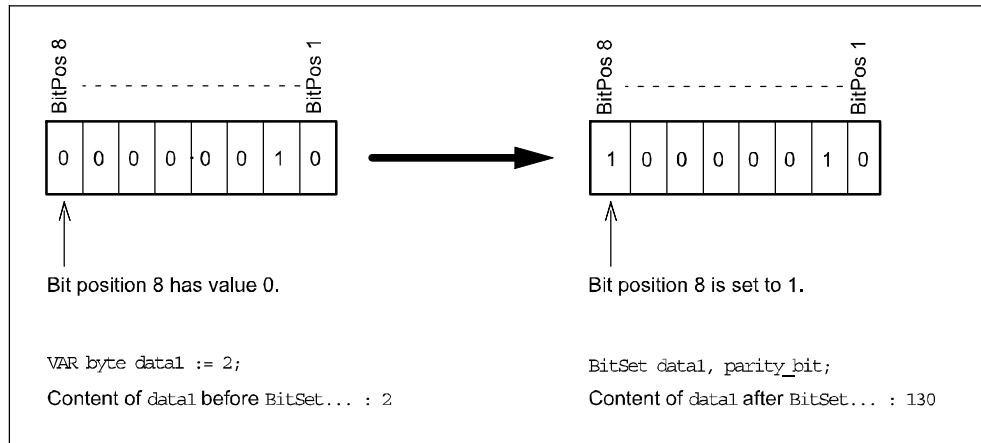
BitPos 8

BitPos 1

| 0 | 0 | 0 | 0 | 0 | 0 | 1 | 0 |
|---|---|---|---|---|---|---|---|

Bit position 8 has value 0.

VAR byte data1 := 2;

Content of data1 before BitSet... : 2

BitPos 8

BitPos 1

| 1 | 0 | 0 | 0 | 0 | 0 | 1 | 0 |
|---|---|---|---|---|---|---|---|

Bit position 8 is set to 1.

BitSet data1, parity_bit;

Content of data1 after BitSet... : 130